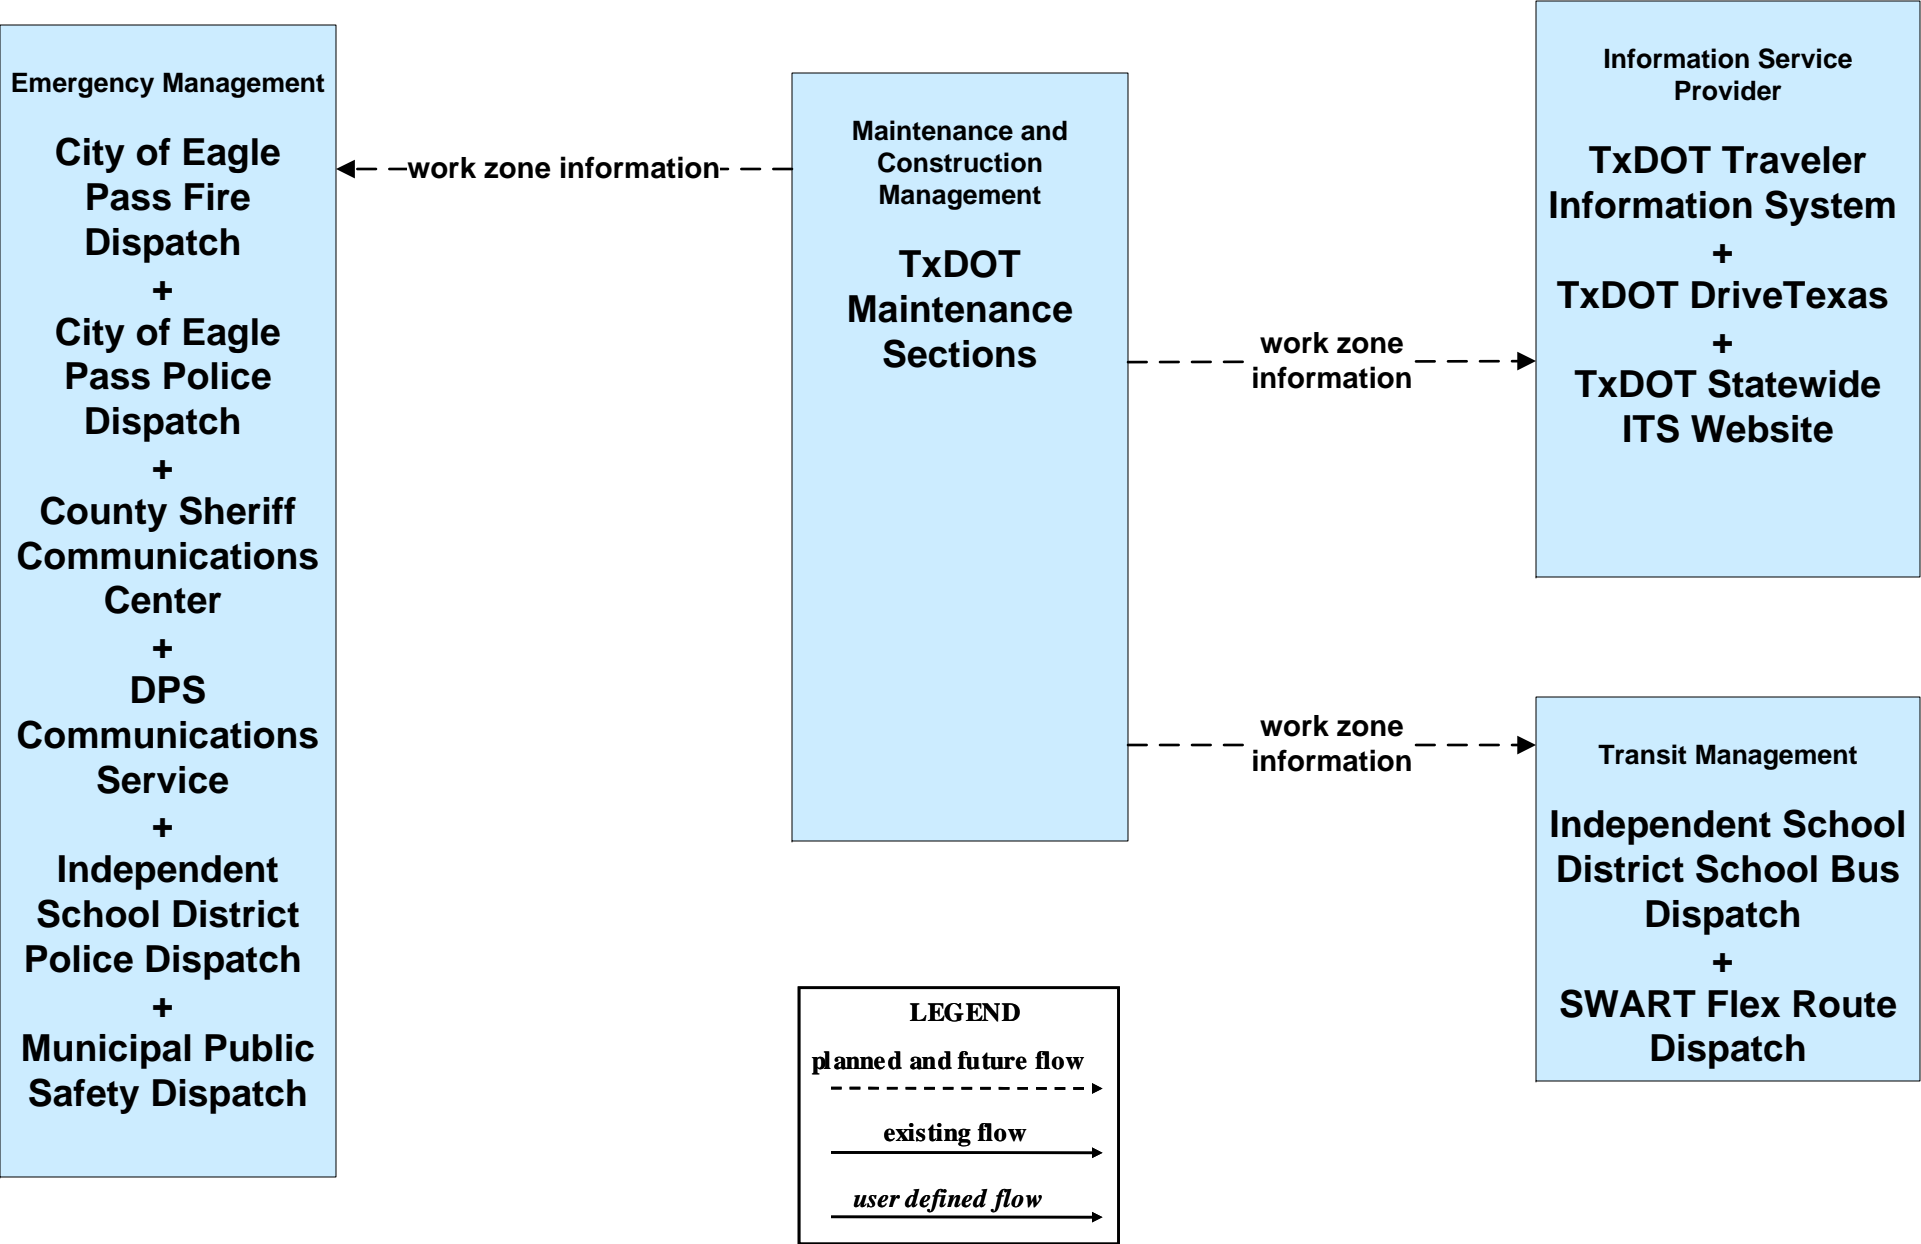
Emergency Management

City of Eagle Pass Fire Dispatch
+
City of Eagle Pass Police Dispatch
+
County Sheriff Communications Center
+
DPS Communications Service
+
Independent School District Police Dispatch
+
Municipal Public Safety Dispatch

work zone information

Maintenance and Construction Management

TxDOT Maintenance Sections

work zone information

work zone information

Information Service Provider

TxDOT Traveler Information System
+
TxDOT DriveTexas
+
TxDOT Statewide ITS Website

Transit Management

Independent School District School Bus Dispatch
+
SWART Flex Route Dispatch

LEGEND
planned and future flow
existing flow
user defined flow